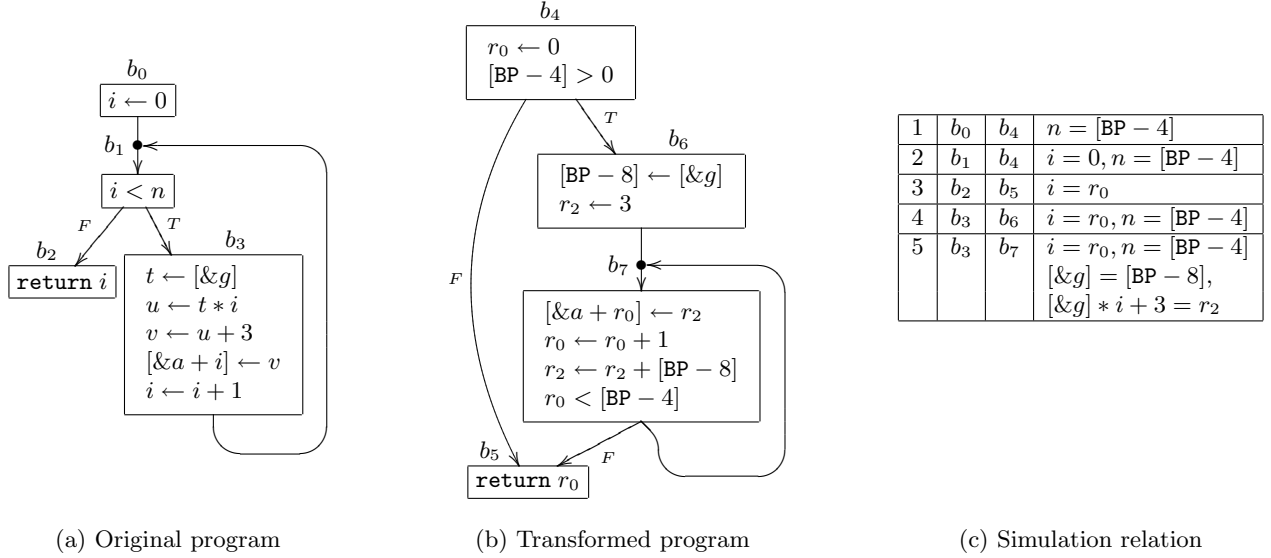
$b_0$

$i \leftarrow 0$

$b_1$

$i < n$

$F$

$T$

$b_2$

return $i$

$b_3$

$t \leftarrow [\&g]$
$u \leftarrow t * i$
$v \leftarrow u + 3$
$[\&a + i] \leftarrow v$
$i \leftarrow i + 1$

(a) Original program

$b_4$

$r_0 \leftarrow 0$
$[\texttt{BP} - 4] > 0$

$T$

$b_6$

$[\texttt{BP} - 8] \leftarrow [\&g]$
$r_2 \leftarrow 3$

$F$

$b_7$

$[\&a + r_0] \leftarrow r_2$
$r_0 \leftarrow r_0 + 1$
$r_2 \leftarrow r_2 + [\texttt{BP} - 8]$
$r_0 < [\texttt{BP} - 4]$

$b_5$

$F$

return $r_0$

(b) Transformed program

| 1 | $b_0$ | $b_4$ | $n = [\texttt{BP} - 4]$ |
|---|---|---|---|
| 2 | $b_1$ | $b_4$ | $i = 0, n = [\texttt{BP} - 4]$ |
| 3 | $b_2$ | $b_5$ | $i = r_0$ |
| 4 | $b_3$ | $b_6$ | $i = r_0, n = [\texttt{BP} - 4]$ |
| 5 | $b_3$ | $b_7$ | $i = r_0, n = [\texttt{BP} - 4]$ $[\&g] = [\texttt{BP} - 8]$, $[\&g] * i + 3 = r_2$ |

(c) Simulation relation